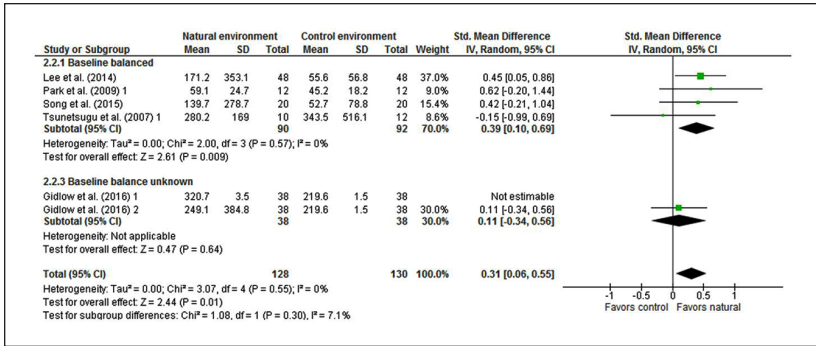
| Study or Subgroup | Natural environment Mean | SD | Total | Control environment Mean | SD | Total | Weight | Std. Mean Difference IV, Random, 95% CI |
|---|---|---|---|---|---|---|---|---|
| **2.2.1 Baseline balanced** | | | | | | | | |
| Lee et al. (2014) | 171.2 | 353.1 | 48 | 55.6 | 56.8 | 48 | 37.0% | 0.45 [0.05, 0.86] |
| Park et al. (2009) 1 | 59.1 | 24.7 | 12 | 45.2 | 18.2 | 12 | 9.0% | 0.62 [-0.20, 1.44] |
| Song et al. (2015) | 139.7 | 278.7 | 20 | 52.7 | 78.8 | 20 | 15.4% | 0.42 [-0.21, 1.04] |
| Tsunetsugu et al. (2007) 1 | 280.2 | 169 | 10 | 343.5 | 516.1 | 12 | 8.6% | -0.15 [-0.99, 0.69] |
| **Subtotal (95% CI)** | | | **90** | | | **92** | **70.0%** | **0.39 [0.10, 0.69]** |

Heterogeneity: Tau² = 0.00; Chi² = 2.00, df = 3 (P = 0.57); I² = 0%
Test for overall effect: Z = 2.61 (P = 0.009)

| Study or Subgroup | Natural environment Mean | SD | Total | Control environment Mean | SD | Total | Weight | Std. Mean Difference IV, Random, 95% CI |
|---|---|---|---|---|---|---|---|---|
| **2.2.3 Baseline balance unknown** | | | | | | | | |
| Gidlow et al. (2016) 1 | 320.7 | 3.5 | 38 | 219.6 | 1.5 | 38 | | Not estimable |
| Gidlow et al. (2016) 2 | 249.1 | 384.8 | 38 | 219.6 | 1.5 | 38 | 30.0% | 0.11 [-0.34, 0.56] |
| **Subtotal (95% CI)** | | | **38** | | | **38** | **30.0%** | **0.11 [-0.34, 0.56]** |

Heterogeneity: Not applicable
Test for overall effect: Z = 0.47 (P = 0.64)

| | | | | | | | | |
|---|---|---|---|---|---|---|---|---|
| **Total (95% CI)** | | | **128** | | | **130** | **100.0%** | **0.31 [0.06, 0.55]** |

Heterogeneity: Tau² = 0.00; Chi² = 3.07, df = 4 (P = 0.55); I² = 0%
Test for overall effect: Z = 2.44 (P = 0.01)
Test for subgroup differences: Chi² = 1.08, df = 1 (P = 0.30), I² = 7.1%

Std. Mean Difference
IV, Random, 95% CI

-1 -0.5 0 0.5 1
Favors control Favors natural